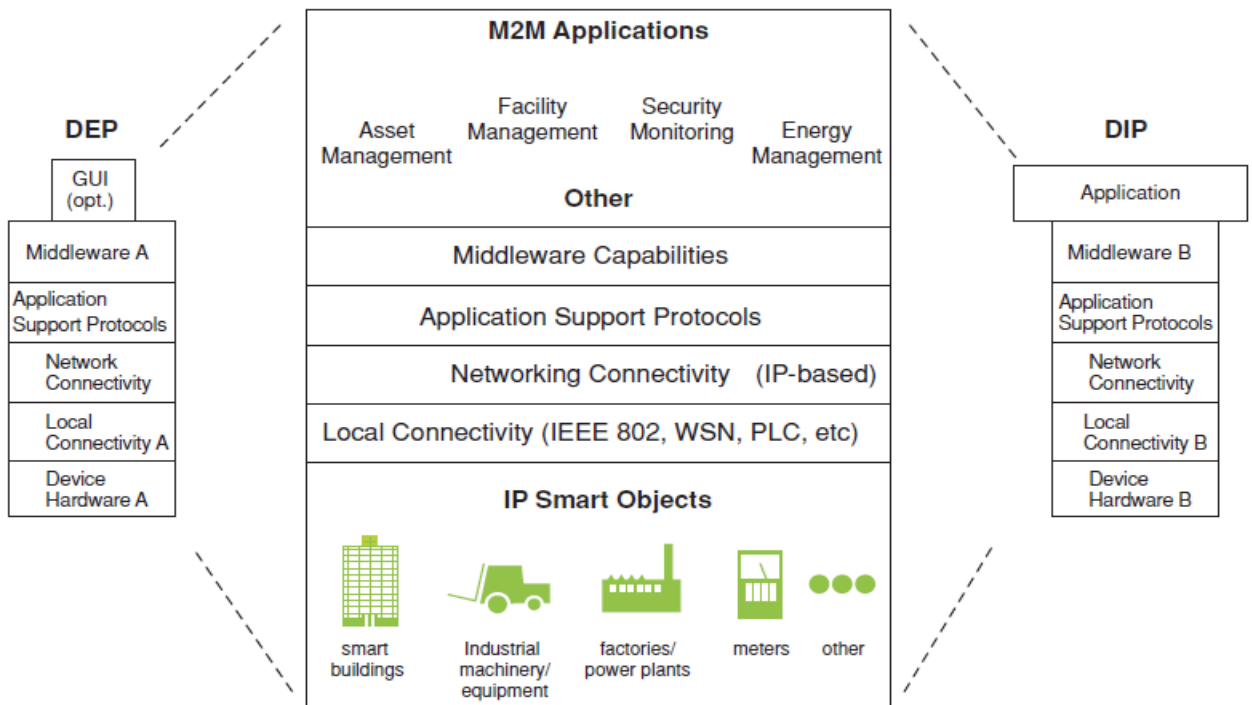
DEP

GUI (opt.)

Middleware A

Application Support Protocols

Network Connectivity

Local Connectivity A

Device Hardware A

M2M Applications

Asset Management

Facility Management

Security Monitoring

Energy Management

Other

Middleware Capabilities

Application Support Protocols

Networking Connectivity (IP-based)

Local Connectivity (IEEE 802, WSN, PLC, etc)

IP Smart Objects

smart buildings

Industrial machinery/ equipment

factories/ power plants

meters

other

DIP

Application

Middleware B

Application Support Protocols

Network Connectivity

Local Connectivity B

Device Hardware B